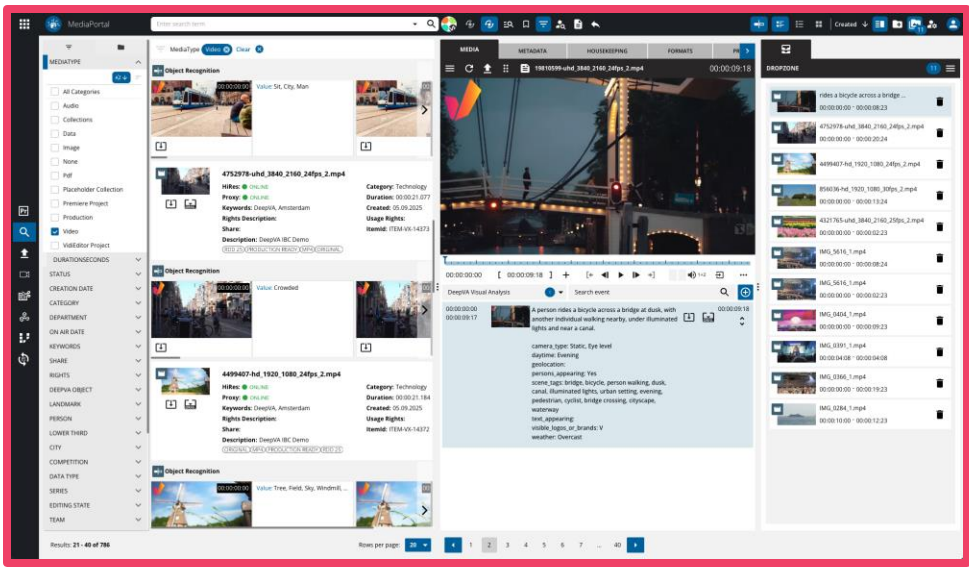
MediaPortal
Enter search term
Created
MEDIATYPE
All Categories
Audio
Collections
Data
Image
None
Pdf
Placeholder Collection
Premiere Project
Production
Video
VidiEditor Project
DURATIONSECONDS
STATUS
CREATION DATE
CATEGORY
DEPARTMENT
ON AIR DATE
KEYWORDS
SHARE
RIGHTS
DEEPVA OBJECT
LANDMARK
PERSON
LOWER THIRD
CITY
COMPETITION
DATA TYPE
SERIES
EDITING STATE
TEAM
Results: 21 - 40 of 786

MediaType Video Clear
Object Recognition
00:00:00:00 Value: Sit, City, Man
4752978-uhd_3840_2160_24fps_2.mp4
HiRes: ONLINE
Proxy: ONLINE
Keywords: DeepVA, Amsterdam
Rights Description:
Share:
Description: DeepVA IBC Demo
Category: Technology
Duration: 00:00:21.077
Created: 05.09.2025
Usage Rights:
ItemId: ITEM-VX-14373
Object Recognition
00:00:00:00 Value: Crowded
4499407-hd_1920_1080_24fps_2.mp4
HiRes: ONLINE
Proxy: ONLINE
Keywords: DeepVA, Amsterdam
Rights Description:
Share:
Description: DeepVA IBC Demo
Category: Technology
Duration: 00:00:21.184
Created: 05.09.2025
Usage Rights:
ItemId: ITEM-VX-14372
Object Recognition
00:00:00:00 Value: Tree, Field, Sky, Windmill, ...
Rows per page: 20
1 2 3 4 5 6 7 ... 40

MEDIA METADATA HOUSEKEEPING FORMATS
19810599-uhd_3840_2160_24fps_2.mp4 00:00:09:18
00:00:00:00 00:00:09:18
DeepVA Visual Analysis
Search event
00:00:00:00 00:00:09:17
A person rides a bicycle across a bridge at dusk, with another individual walking nearby, under illuminated lights and near a canal.
00:00:09:18
camera_type: Static, Eye level
daytime: Evening
geolocation:
persons_appearing: Yes
scene_tags: bridge, bicycle, person walking, dusk, canal, illuminated lights, urban setting, evening, pedestrian, cyclist, bridge crossing, cityscape, waterway
text_appearing:
visible_logos_or_brands: V
weather: Overcast

DROPZONE 11
rides a bicycle across a bridge ...
00:00:00:00 - 00:00:08:23
4752978-uhd_3840_2160_24fps_2.mp4
00:00:00:00 - 00:00:20:24
4499407-hd_1920_1080_24fps_2.mp4
00:00:00:00 - 00:00:21:04
856036-hd_1920_1080_30fps_2.mp4
00:00:00:00 - 00:00:13:24
4321765-uhd_3840_2160_25fps_2.mp4
00:00:00:00 - 00:00:02:23
IMG_5616_1.mp4
00:00:00:00 - 00:00:08:24
IMG_5616_1.mp4
00:00:00:00 - 00:00:02:23
IMG_0404_1.mp4
00:00:00:00 - 00:00:09:23
IMG_0391_1.mp4
00:00:04:08 - 00:00:04:08
IMG_0366_1.mp4
00:00:00:00 - 00:00:19:23
IMG_0284_1.mp4
00:00:10:00 - 00:00:12:23